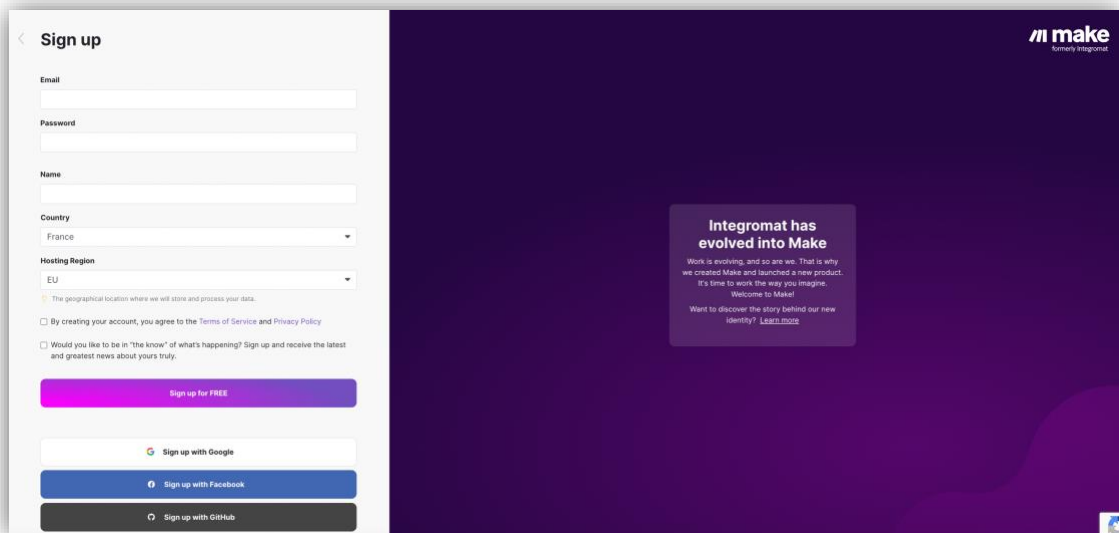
Sign up

Email

Password

Name

Country

France

Hosting Region

EU

The geographical location where we will store and process your data.

By creating your account, you agree to the Terms of Service and Privacy Policy

Would you like to be in "the know" of what's happening? Sign up and receive the latest and greatest news about yours truly.

Sign up for FREE

Sign up with Google

Sign up with Facebook

Sign up with GitHub

make
formerly Integromat

Integromat has evolved into Make

Work is evolving, and so are we. That is why we created Make and launched a new product. It's time to work the way you imagine. Welcome to Make!

Want to discover the story behind our new identity? Learn more